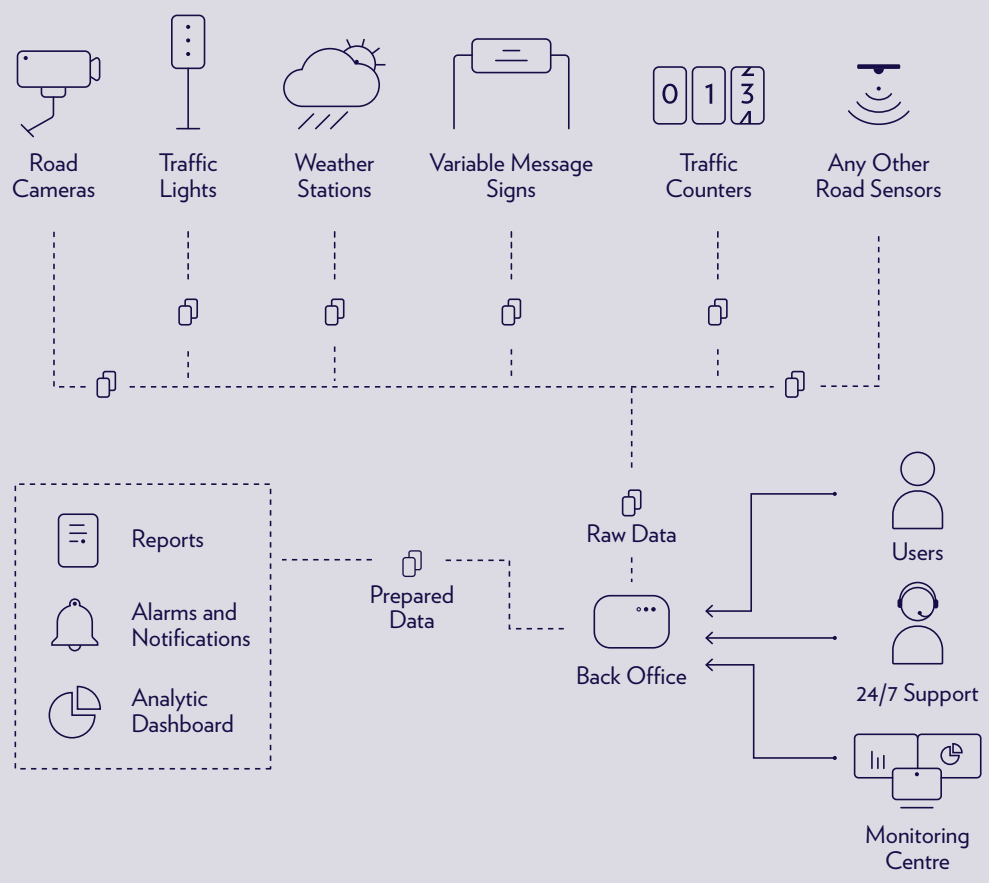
Road Cameras

Traffic Lights

Weather Stations

Variable Message Signs

0 1 3

Traffic Counters

Any Other Road Sensors

Reports

Alarms and Notifications

Analytic Dashboard

Prepared Data

Raw Data

Back Office

Users

24/7 Support

Monitoring Centre